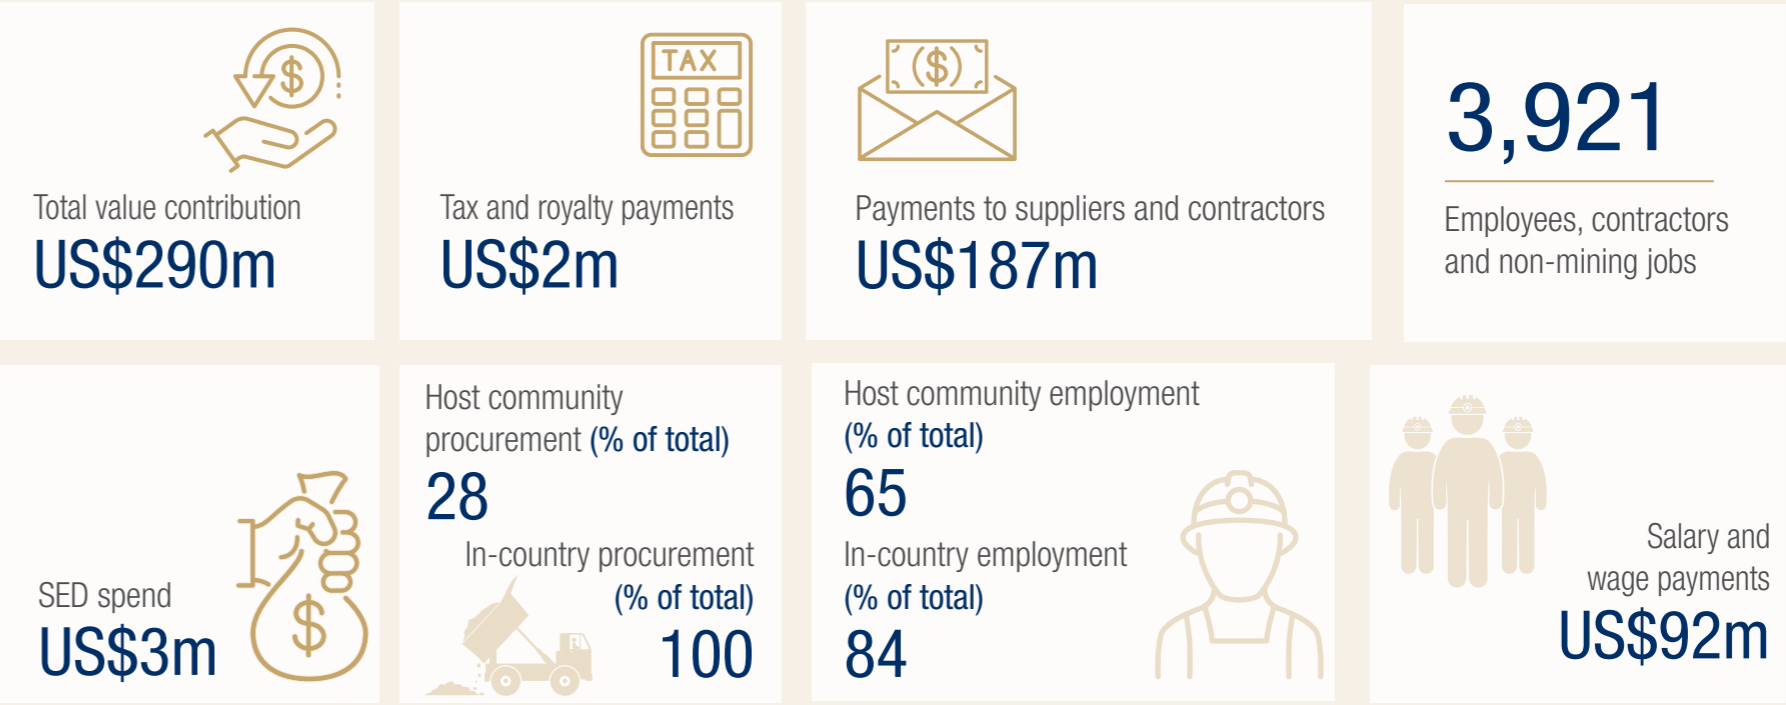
Total value contribution
US$290m

TAX

Tax and royalty payments
US$2m

Payments to suppliers and contractors
US$187m

3,921

Employees, contractors and non-mining jobs

SED spend
US$3m

Host community procurement (% of total)
28

In-country procurement (% of total)
100

Host community employment (% of total)
65

In-country employment (% of total)
84

Salary and wage payments
US$92m